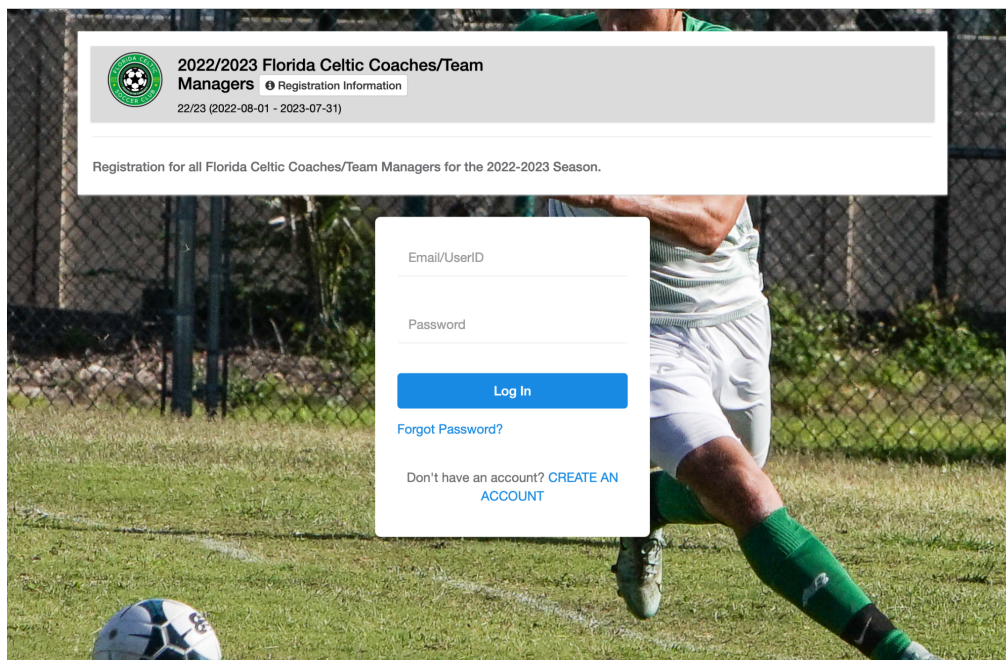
FLORIDA CELTIC SOCCER CLUB

2022/2023 Florida Celtic Coaches/Team Managers Registration Information

22/23 (2022-08-01 - 2023-07-31)

Registration for all Florida Celtic Coaches/Team Managers for the 2022-2023 Season.

Email/UserID

Password

Log In

Forgot Password?

Don't have an account? CREATE AN ACCOUNT